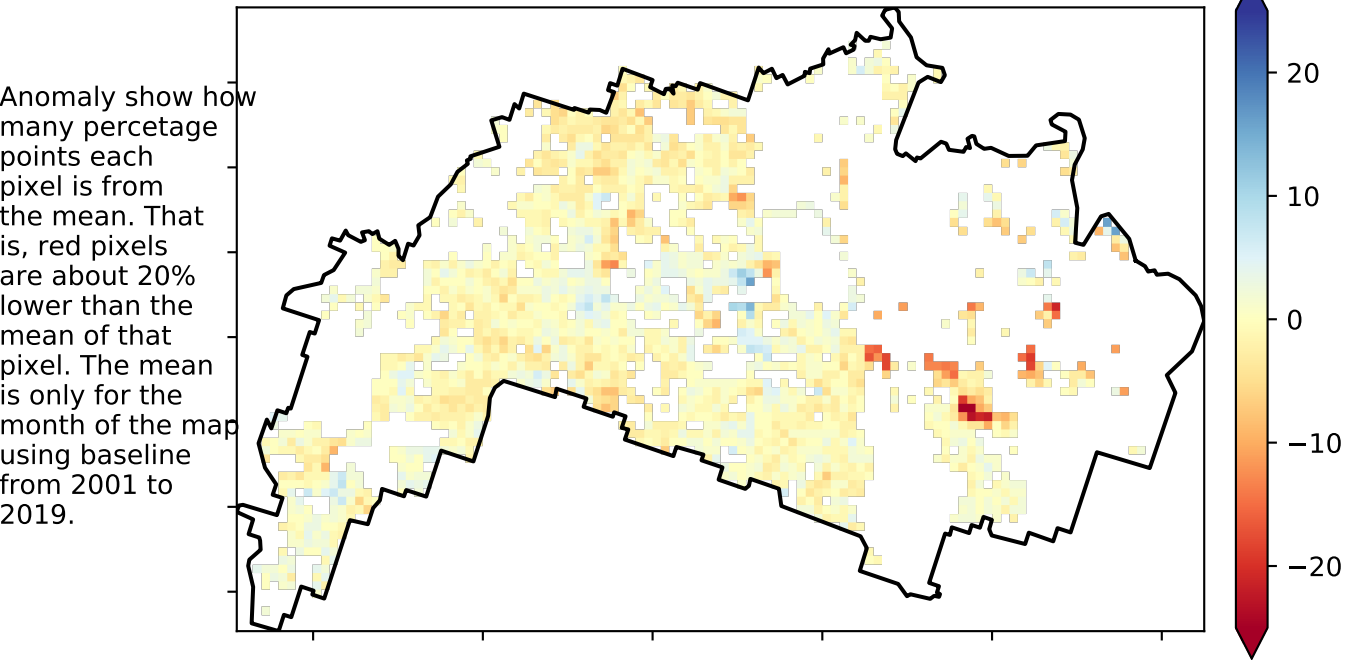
Anomaly show how many percetage points each pixel is from the mean. That is, red pixels are about 20% lower than the mean of that pixel. The mean is only for the month of the map using baseline from 2001 to 2019.

20
10
0
−10
−20